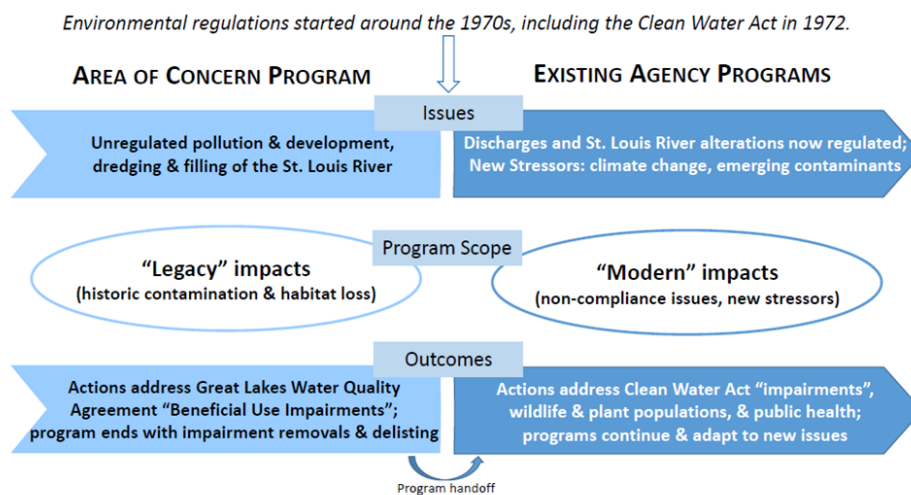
Environmental regulations started around the 1970s, including the Clean Water Act in 1972.

AREA OF CONCERN PROGRAM

EXISTING AGENCY PROGRAMS

Issues

Unregulated pollution & development, dredging & filling of the St. Louis River

Discharges and St. Louis River alterations now regulated; New Stressors: climate change, emerging contaminants

Program Scope

"Legacy" impacts (historic contamination & habitat loss)

"Modern" impacts (non-compliance issues, new stressors)

Outcomes

Actions address Great Lakes Water Quality Agreement "Beneficial Use Impairments"; program ends with impairment removals & delisting

Actions address Clean Water Act "impairments", wildlife & plant populations, & public health; programs continue & adapt to new issues

Program handoff